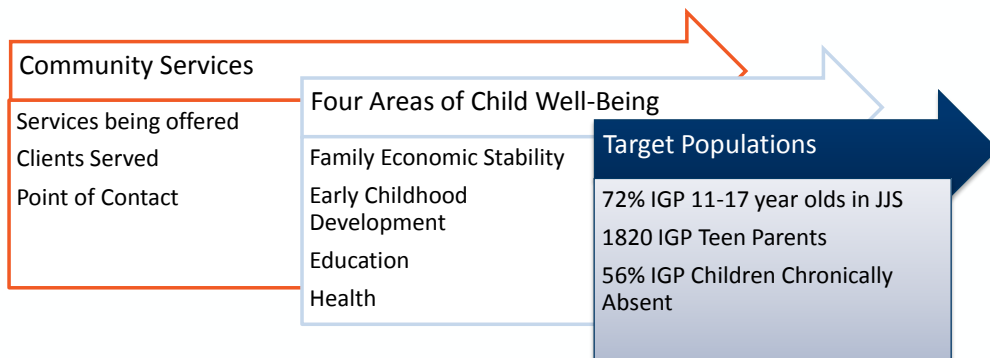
Community Services

Services being offered

Clients Served

Point of Contact

Four Areas of Child Well-Being

Family Economic Stability

Early Childhood Development

Education

Health

Target Populations

72% IGP 11-17 year olds in JJS

1820 IGP Teen Parents

56% IGP Children Chronically Absent